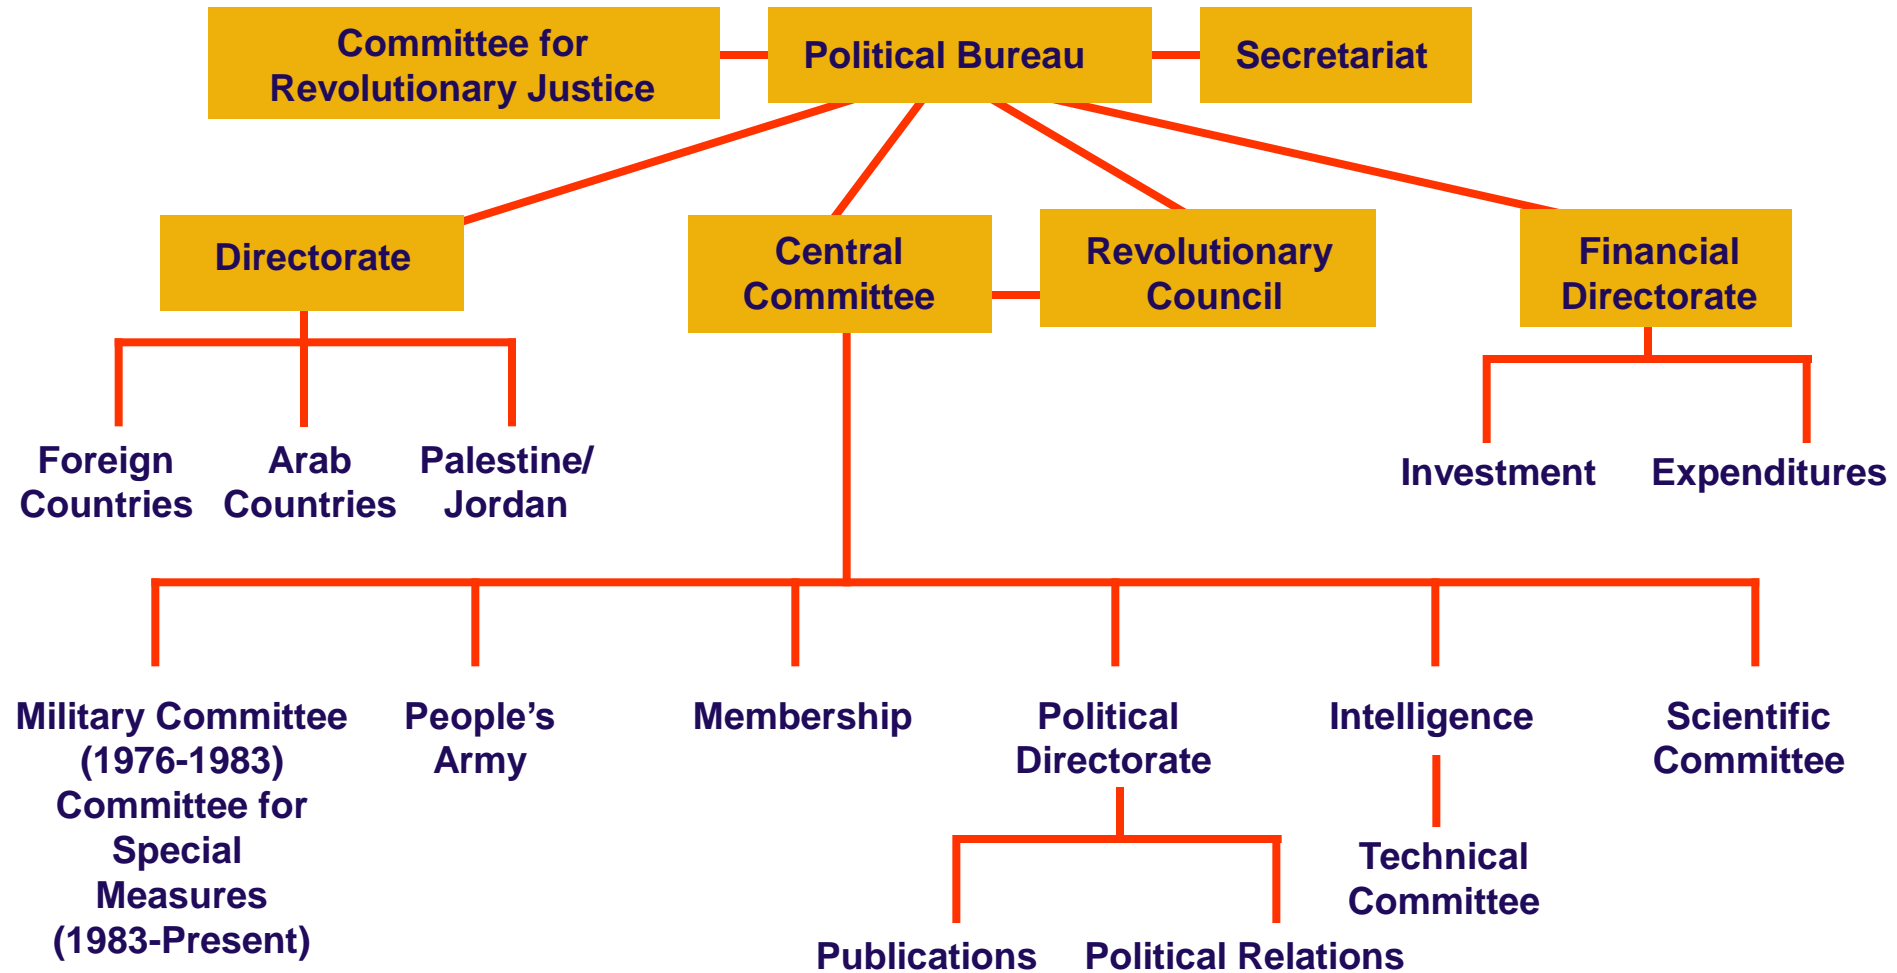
Committee for Revolutionary Justice

Political Bureau

Secretariat

Directorate

Central Committee

Revolutionary Council

Financial Directorate

Foreign Countries

Arab Countries

Palestine/ Jordan

Investment

Expenditures

Military Committee (1976-1983) Committee for Special Measures (1983-Present)

People's Army

Membership

Political Directorate

Intelligence

Scientific Committee

Technical Committee

Publications

Political Relations